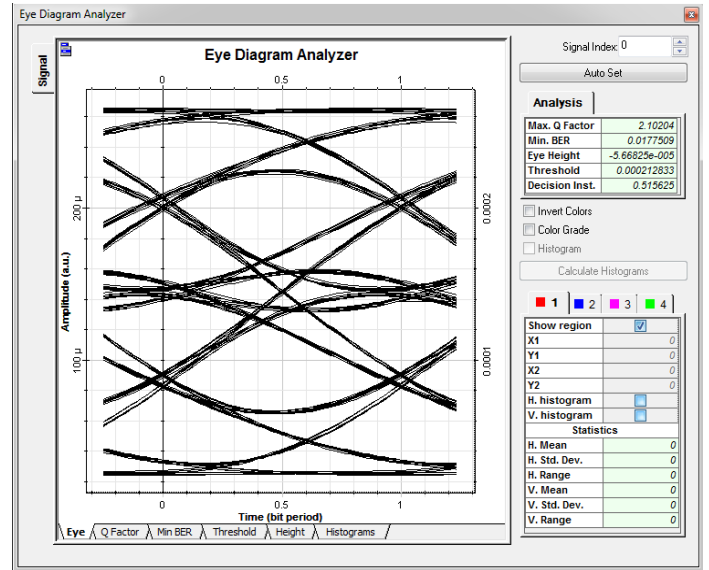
Eye Diagram Analyzer

Signal

Eye Diagram Analyzer

0 0.5 1

200 μ

100 μ

Amplitude (a.u.)

0.0002

0.0001

0 0.5 1

Time (bit period)

Eye Q Factor Min BER Threshold Height Histograms

Signal Index: 0

Auto Set

Analysis

| Max. Q Factor | 2.10204 |
|---|---|
| Min. BER | 0.0177509 |
| Eye Height | -5.66825e-005 |
| Threshold | 0.000212833 |
| Decision Inst. | 0.515625 |

Invert Colors

Color Grade

Histogram

Calculate Histograms

1 2 3 4

| Show region | |
|---|---|
| X1 | 0 |
| Y1 | 0 |
| X2 | 0 |
| Y2 | 0 |
| H. histogram | |
| V. histogram | |
| Statistics | |
| H. Mean | 0 |
| H. Std. Dev. | 0 |
| H. Range | 0 |
| V. Mean | 0 |
| V. Std. Dev. | 0 |
| V. Range | 0 |